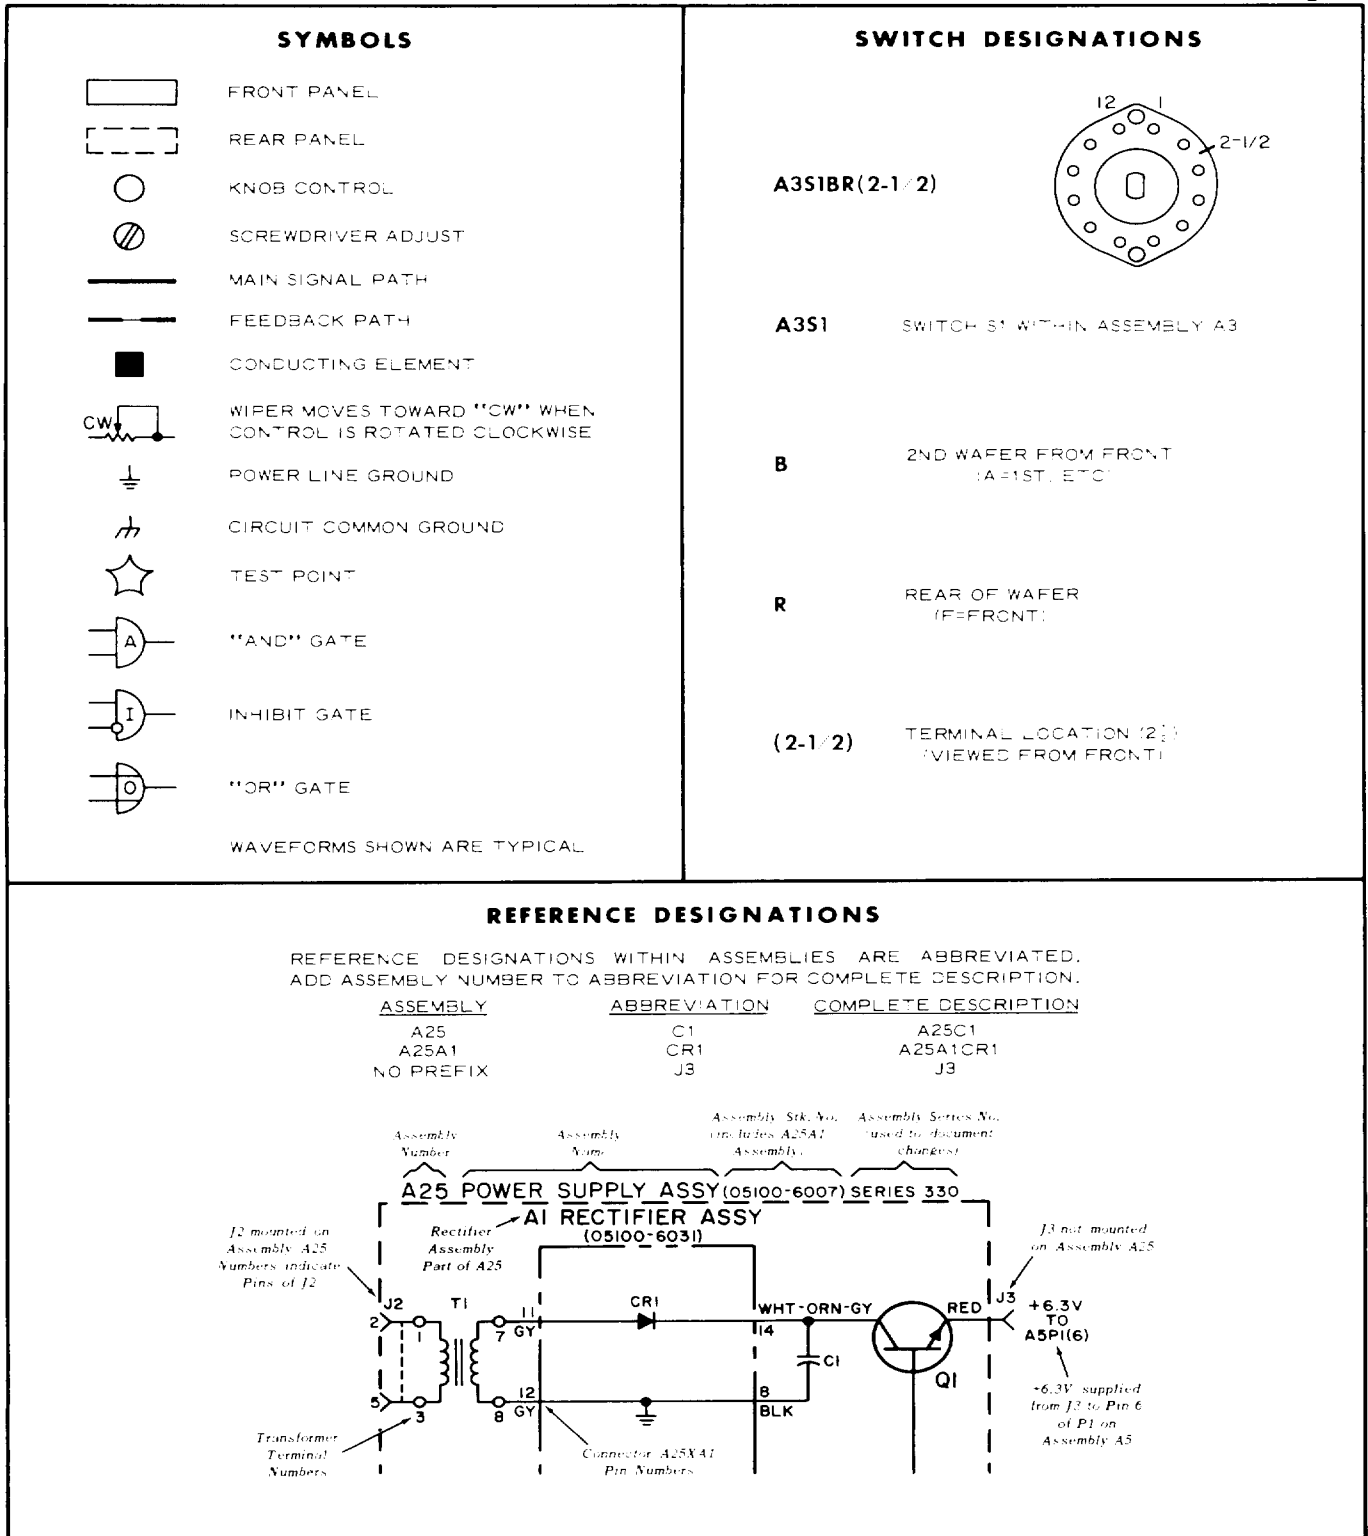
SYMBOLS

FRONT PANEL

REAR PANEL

KNOB CONTROL

SCREWDRIVER ADJUST

MAIN SIGNAL PATH

FEEDBACK PATH

CONDUCTING ELEMENT

CW WIPER MOVES TOWARD "CW" WHEN CONTROL IS ROTATED CLOCKWISE

POWER LINE GROUND

CIRCUIT COMMON GROUND

TEST POINT

A "AND" GATE

I INHIBIT GATE

O "OR" GATE

WAVEFORMS SHOWN ARE TYPICAL

SWITCH DESIGNATIONS

12 1 2-1/2

A3S1BR(2-1/2)

A3S1 SWITCH S1 WITHIN ASSEMBLY A3

B 2ND WAFER FROM FRONT (A=1ST, ETC)

R REAR OF WAFER (F=FRONT)

(2-1/2) TERMINAL LOCATION (2½) (VIEWED FROM FRONT)

REFERENCE DESIGNATIONS

REFERENCE DESIGNATIONS WITHIN ASSEMBLIES ARE ABBREVIATED. ADD ASSEMBLY NUMBER TO ABBREVIATION FOR COMPLETE DESCRIPTION.

| ASSEMBLY | ABBREVIATION | COMPLETE DESCRIPTION |
|---|---|---|
| A25 | C1 | A25C1 |
| A25A1 | CR1 | A25A1CR1 |
| NO PREFIX | J3 | J3 |

Assembly Number

Assembly Name

Assembly Stk. No. (includes A25A1 Assembly)

Assembly Series No. (used to document changes)

A25 POWER SUPPLY ASSY (05100-6007) SERIES 330

Rectifier Assembly Part of A25

A1 RECTIFIER ASSY (05100-6031)

J2 mounted on Assembly A25 Numbers indicate Pins of J2

J2 2 5 1 3 T1 7 8 11 GY 12 GY CR1 WHT-ORN-GY 14 8 BLK C1 RED Q1 J3 +6.3V TO A5P1(6)

J3 not mounted on Assembly A25

+6.3V supplied from J3 to Pin 6 of P1 on Assembly A5

Transformer Terminal Numbers

Connector A25XA1 Pin Numbers